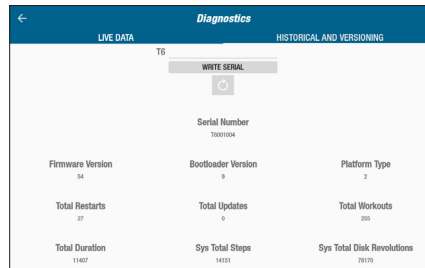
Diagnostics

LIVE DATA

HISTORICAL AND VERSIONING

T6

WRITE SERIAL

Serial Number
T6001004

Firmware Version
54

Bootloader Version
9

Platform Type
2

Total Restarts
27

Total Updates
0

Total Workouts
255

Total Duration
11407

Sys Total Steps
14151

Sys Total Disk Revolutions
78170